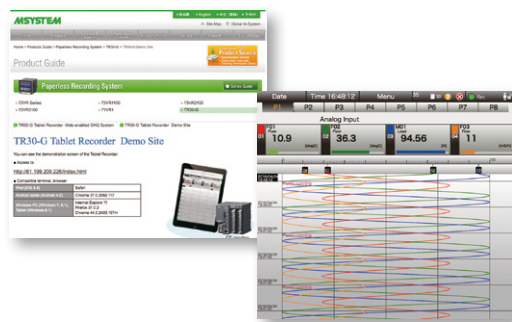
MSYSTEM

Product Guide

Paperless Recording System

TR30-G Tablet Recorder Demo Site

You can see the demonstration screen of the Tablet Recorder

http://61.199.200.226/index.html

Safari

Chrome 17.0.0082.117

Internet Explorer 11

Firefox 37.0.2

Chrome 44.0.2403.107m

Date

Time 16:48:12

Menu

P1

P2

P3

P4

P5

P6

P7

P8

Analog Input

10.9

36.3

94.56

11